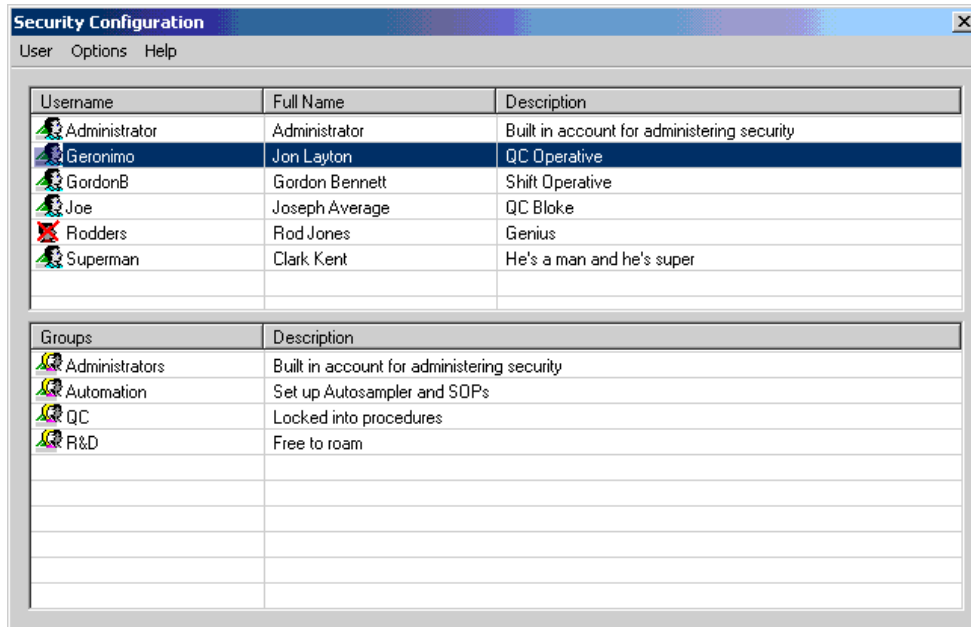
Security Configuration

User Options Help

| Username | Full Name | Description |
|---|---|---|
| Administrator | Administrator | Built in account for administering security |
| Geronimo | Jon Layton | QC Operative |
| GordonB | Gordon Bennett | Shift Operative |
| Joe | Joseph Average | QC Bloke |
| Rodders | Rod Jones | Genius |
| Superman | Clark Kent | He's a man and he's super |

| Groups | Description |
|---|---|
| Administrators | Built in account for administering security |
| Automation | Set up Autosampler and SOPs |
| QC | Locked into procedures |
| R&D | Free to roam |